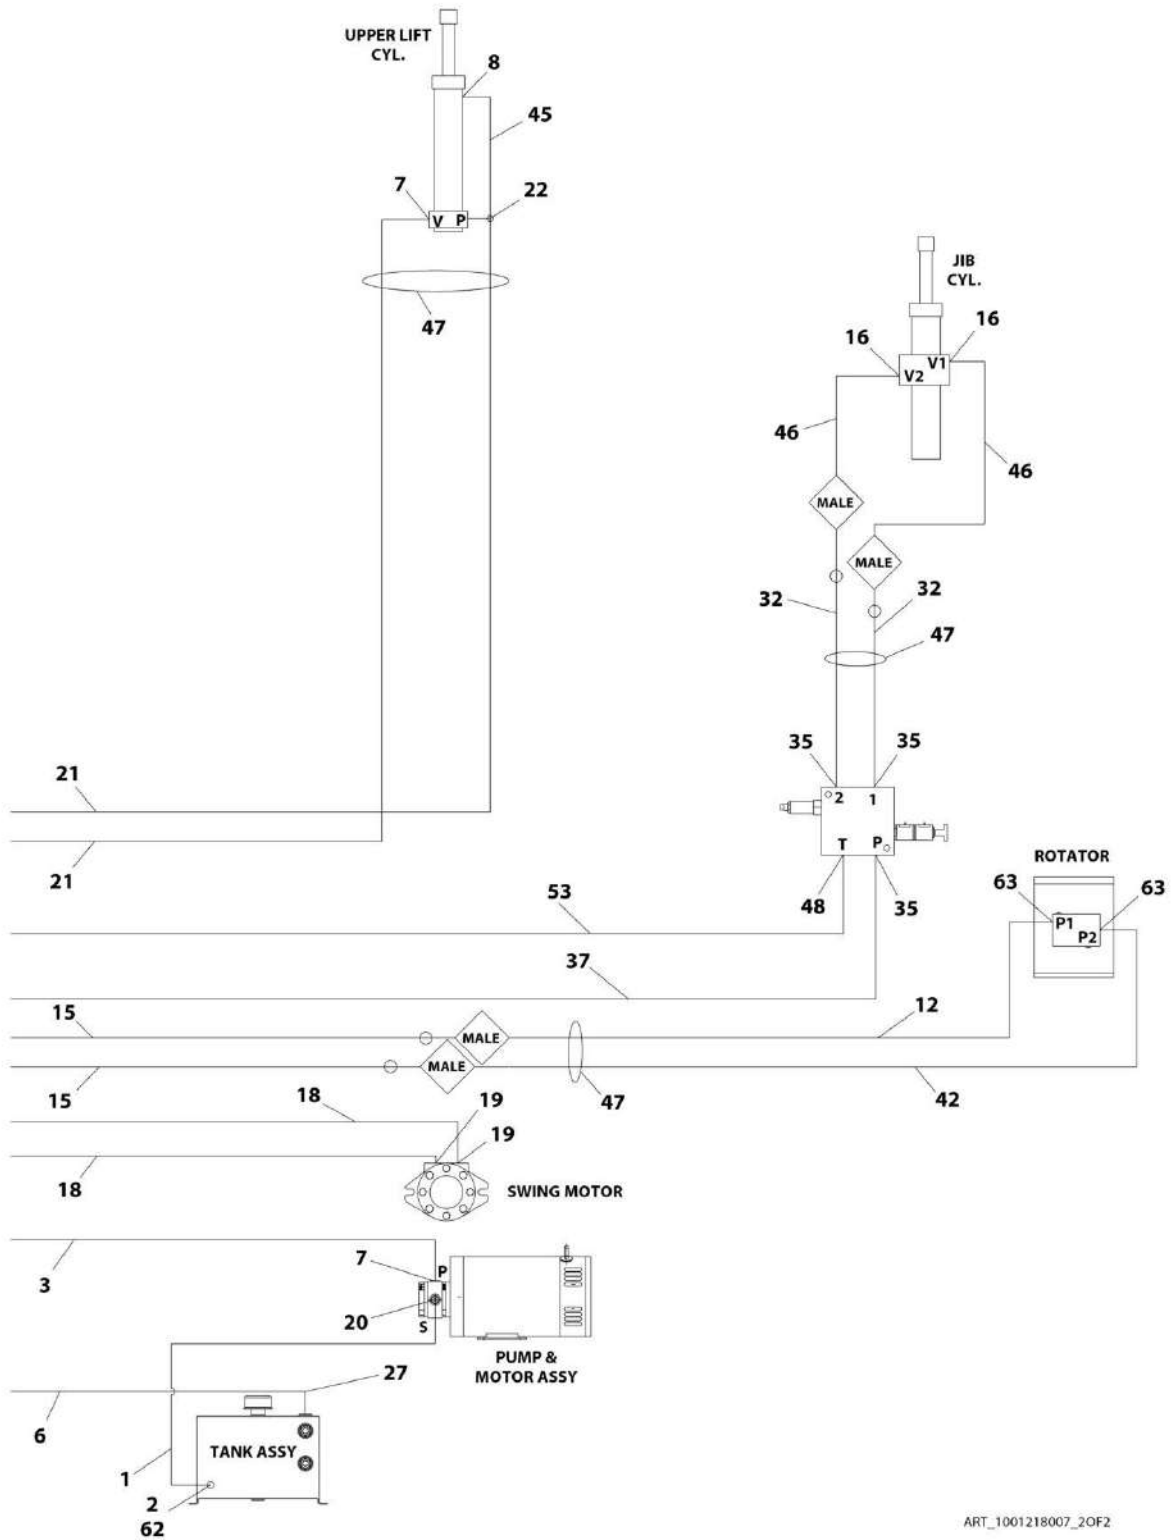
UPPER LIFT CYL.

8

45

7

V P

22

47

JIB CYL.

16

16

V2 V1

46

46

MALE

MALE

32

32

47

35

35

2 1

T P

21

21

53

48

35

ROTATOR

63

63

P1 P2

37

15

MALE

12

MALE

15

47

42

18

19

19

18

SWING MOTOR

3

7

P

20

S

PUMP & MOTOR ASSY

27

6

TANK ASSY

1

2

62

ART_1001218007_2OF2